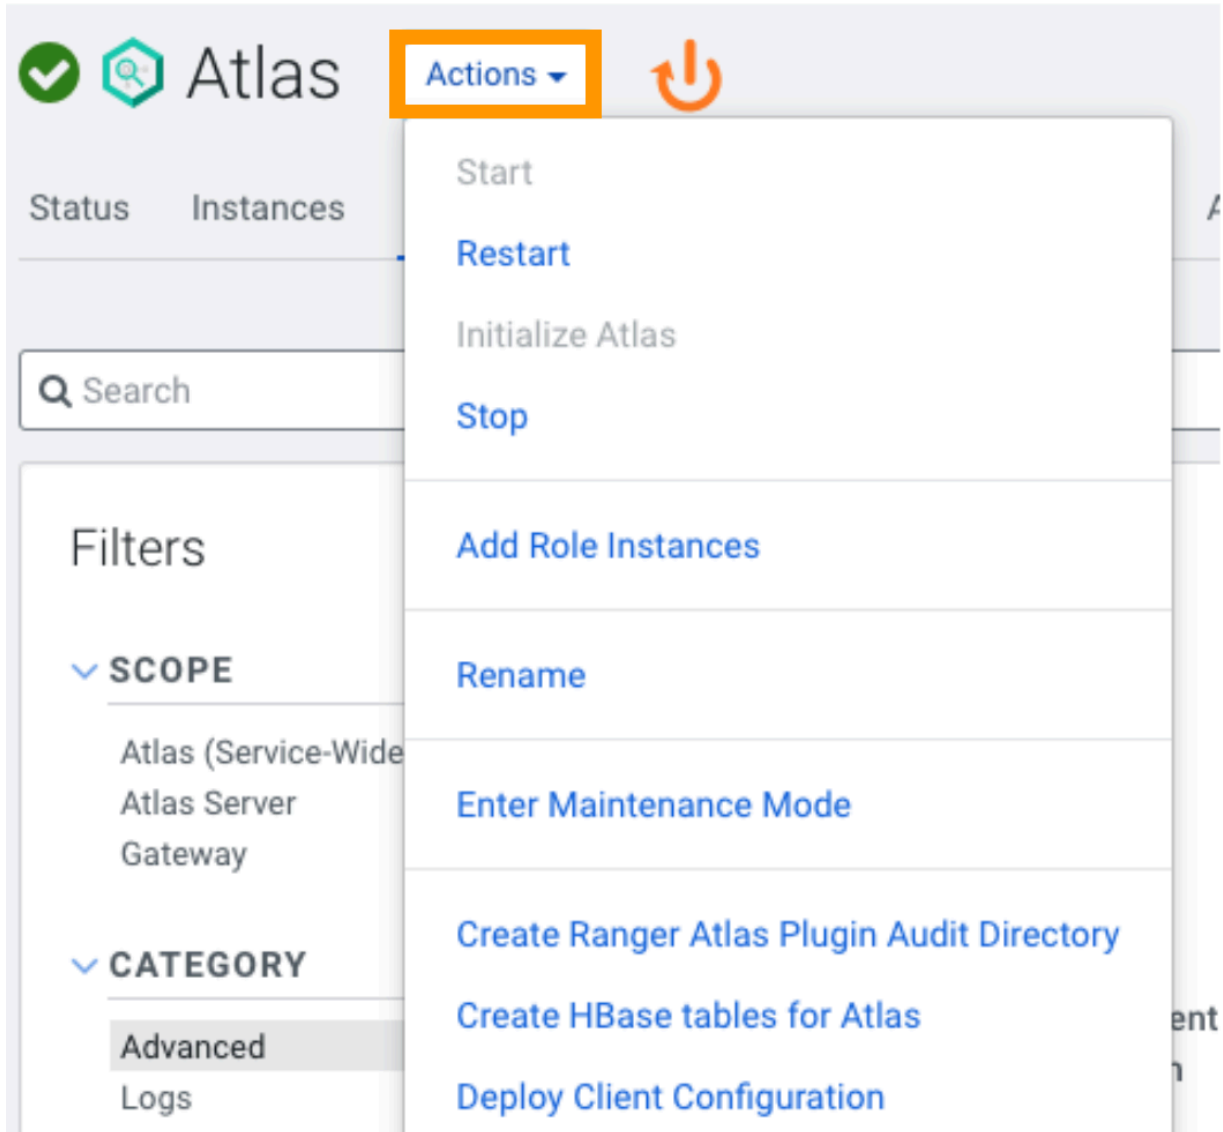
Atlas

Actions

Status Instances

Search

Filters

SCOPE

Atlas (Service-Wide

Atlas Server

Gateway

CATEGORY

Advanced

Logs

Start

Restart

Initialize Atlas

Stop

Add Role Instances

Rename

Enter Maintenance Mode

Create Ranger Atlas Plugin Audit Directory

Create HBase tables for Atlas

Deploy Client Configuration

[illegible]ent